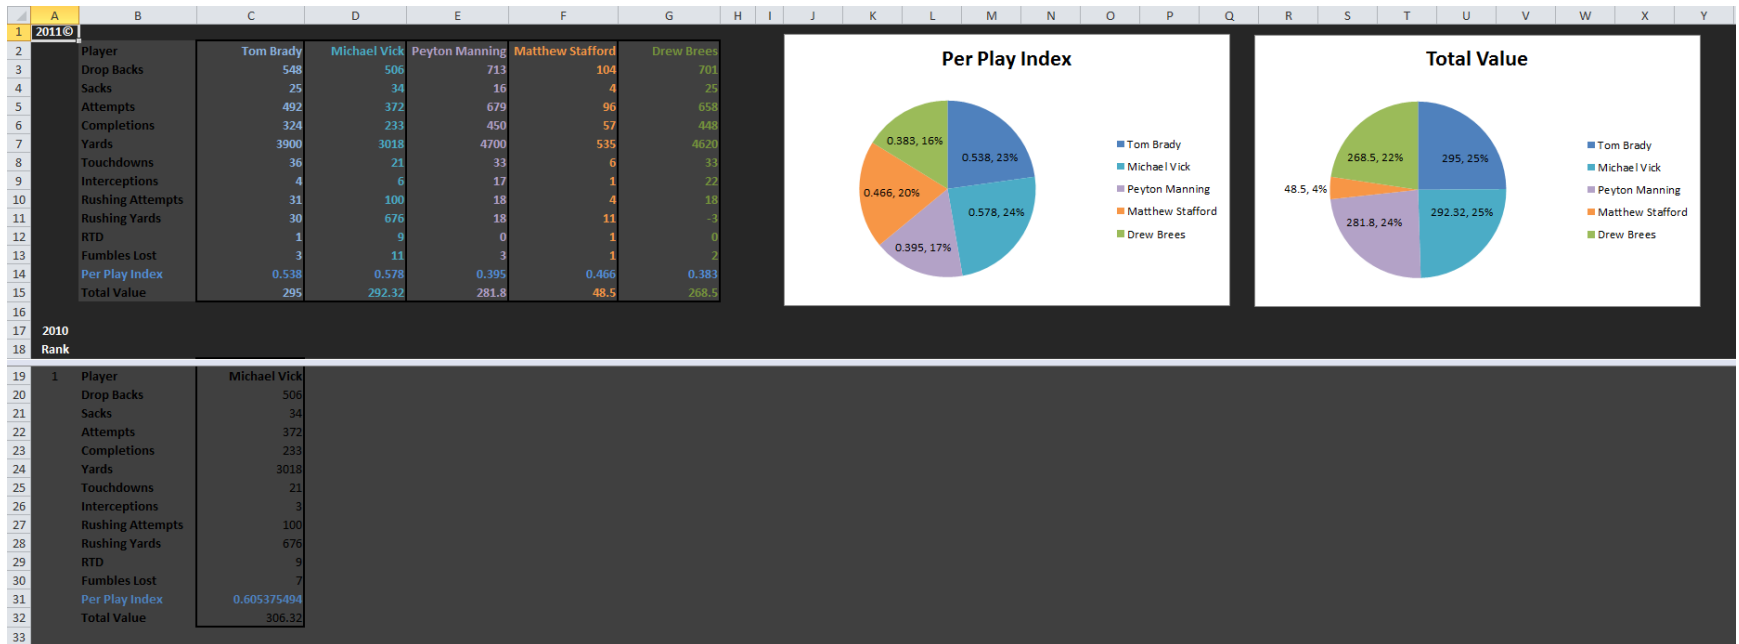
| | A | B | C | D | E | F | G | H | I | J | K | L | M | N | O | P | Q | R | S | T | U | V | W | X | Y |
|---|---|---|---|---|---|---|---|---|---|---|---|---|---|---|---|---|---|---|---|---|---|---|---|---|---|
| 1 | 2011© | | | | | | | | | | | | | | | | | | | | | | | | |
| 2 | | Player | Tom Brady | Michael Vick | Peyton Manning | Matthew Stafford | Drew Brees | | | | | | | | | | | | | | | | | | |
| 3 | | Drop Backs | 548 | 506 | 713 | 104 | 701 | | | | | | | | | | | | | | | | | | |
| 4 | | Sacks | 25 | 34 | 16 | 4 | 25 | | | | | | | | | | | | | | | | | | |
| 5 | | Attempts | 492 | 372 | 679 | 96 | 658 | | | | | | | | | | | | | | | | | | |
| 6 | | Completions | 324 | 233 | 450 | 57 | 448 | | | | | | | | | | | | | | | | | | |
| 7 | | Yards | 3900 | 3018 | 4700 | 535 | 4620 | | | | | | | | | | | | | | | | | | |
| 8 | | Touchdowns | 36 | 21 | 33 | 6 | 33 | | | | | | | | | | | | | | | | | | |
| 9 | | Interceptions | 4 | 6 | 17 | 1 | 22 | | | | | | | | | | | | | | | | | | |
| 10 | | Rushing Attempts | 31 | 100 | 18 | 4 | 18 | | | | | | | | | | | | | | | | | | |
| 11 | | Rushing Yards | 30 | 676 | 18 | 11 | -3 | | | | | | | | | | | | | | | | | | |
| 12 | | RTD | 1 | 9 | 0 | 1 | 0 | | | | | | | | | | | | | | | | | | |
| 13 | | Fumbles Lost | 3 | 11 | 3 | 1 | 2 | | | | | | | | | | | | | | | | | | |
| 14 | | Per Play Index | 0.538 | 0.578 | 0.395 | 0.466 | 0.383 | | | | | | | | | | | | | | | | | | |
| 15 | | Total Value | 295 | 292.32 | 281.8 | 48.5 | 268.5 | | | | | | | | | | | | | | | | | | |
| 16 | | | | | | | | | | | | | | | | | | | | | | | | | |
| 17 | 2010 | | | | | | | | | | | | | | | | | | | | | | | | |
| 18 | Rank | | | | | | | | | | | | | | | | | | | | | | | | |
| 19 | 1 | Player | Michael Vick | | | | | | | | | | | | | | | | | | | | | | |
| 20 | | Drop Backs | 506 | | | | | | | | | | | | | | | | | | | | | | |
| 21 | | Sacks | 34 | | | | | | | | | | | | | | | | | | | | | | |
| 22 | | Attempts | 372 | | | | | | | | | | | | | | | | | | | | | | |
| 23 | | Completions | 233 | | | | | | | | | | | | | | | | | | | | | | |
| 24 | | Yards | 3018 | | | | | | | | | | | | | | | | | | | | | | |
| 25 | | Touchdowns | 21 | | | | | | | | | | | | | | | | | | | | | | |
| 26 | | Interceptions | 3 | | | | | | | | | | | | | | | | | | | | | | |
| 27 | | Rushing Attempts | 100 | | | | | | | | | | | | | | | | | | | | | | |
| 28 | | Rushing Yards | 676 | | | | | | | | | | | | | | | | | | | | | | |
| 29 | | RTD | 9 | | | | | | | | | | | | | | | | | | | | | | |
| 30 | | Fumbles Lost | 7 | | | | | | | | | | | | | | | | | | | | | | |
| 31 | | Per Play Index | 0.605375494 | | | | | | | | | | | | | | | | | | | | | | |
| 32 | | Total Value | 306.32 | | | | | | | | | | | | | | | | | | | | | | |
| 33 | | | | | | | | | | | | | | | | | | | | | | | | | |

Per Play Index

0.538, 23%
0.578, 24%
0.395, 17%
0.466, 20%
0.383, 16%

Tom Brady
Michael Vick
Peyton Manning
Matthew Stafford
Drew Brees

Total Value

295, 25%
292.32, 25%
281.8, 24%
48.5, 4%
268.5, 22%

Tom Brady
Michael Vick
Peyton Manning
Matthew Stafford
Drew Brees